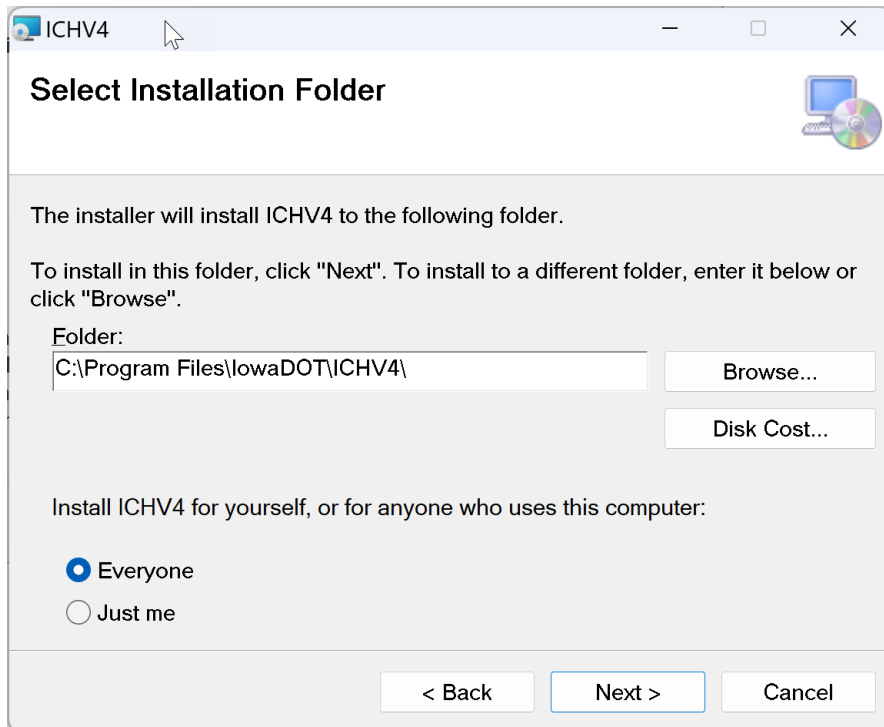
ICHV4

Select Installation Folder

The installer will install ICHV4 to the following folder.

To install in this folder, click "Next". To install to a different folder, enter it below or click "Browse".

Folder:
C:\Program Files\IowaDOT\ICHV4\

Browse...

Disk Cost...

Install ICHV4 for yourself, or for anyone who uses this computer:

Everyone
Just me

< Back
Next >
Cancel